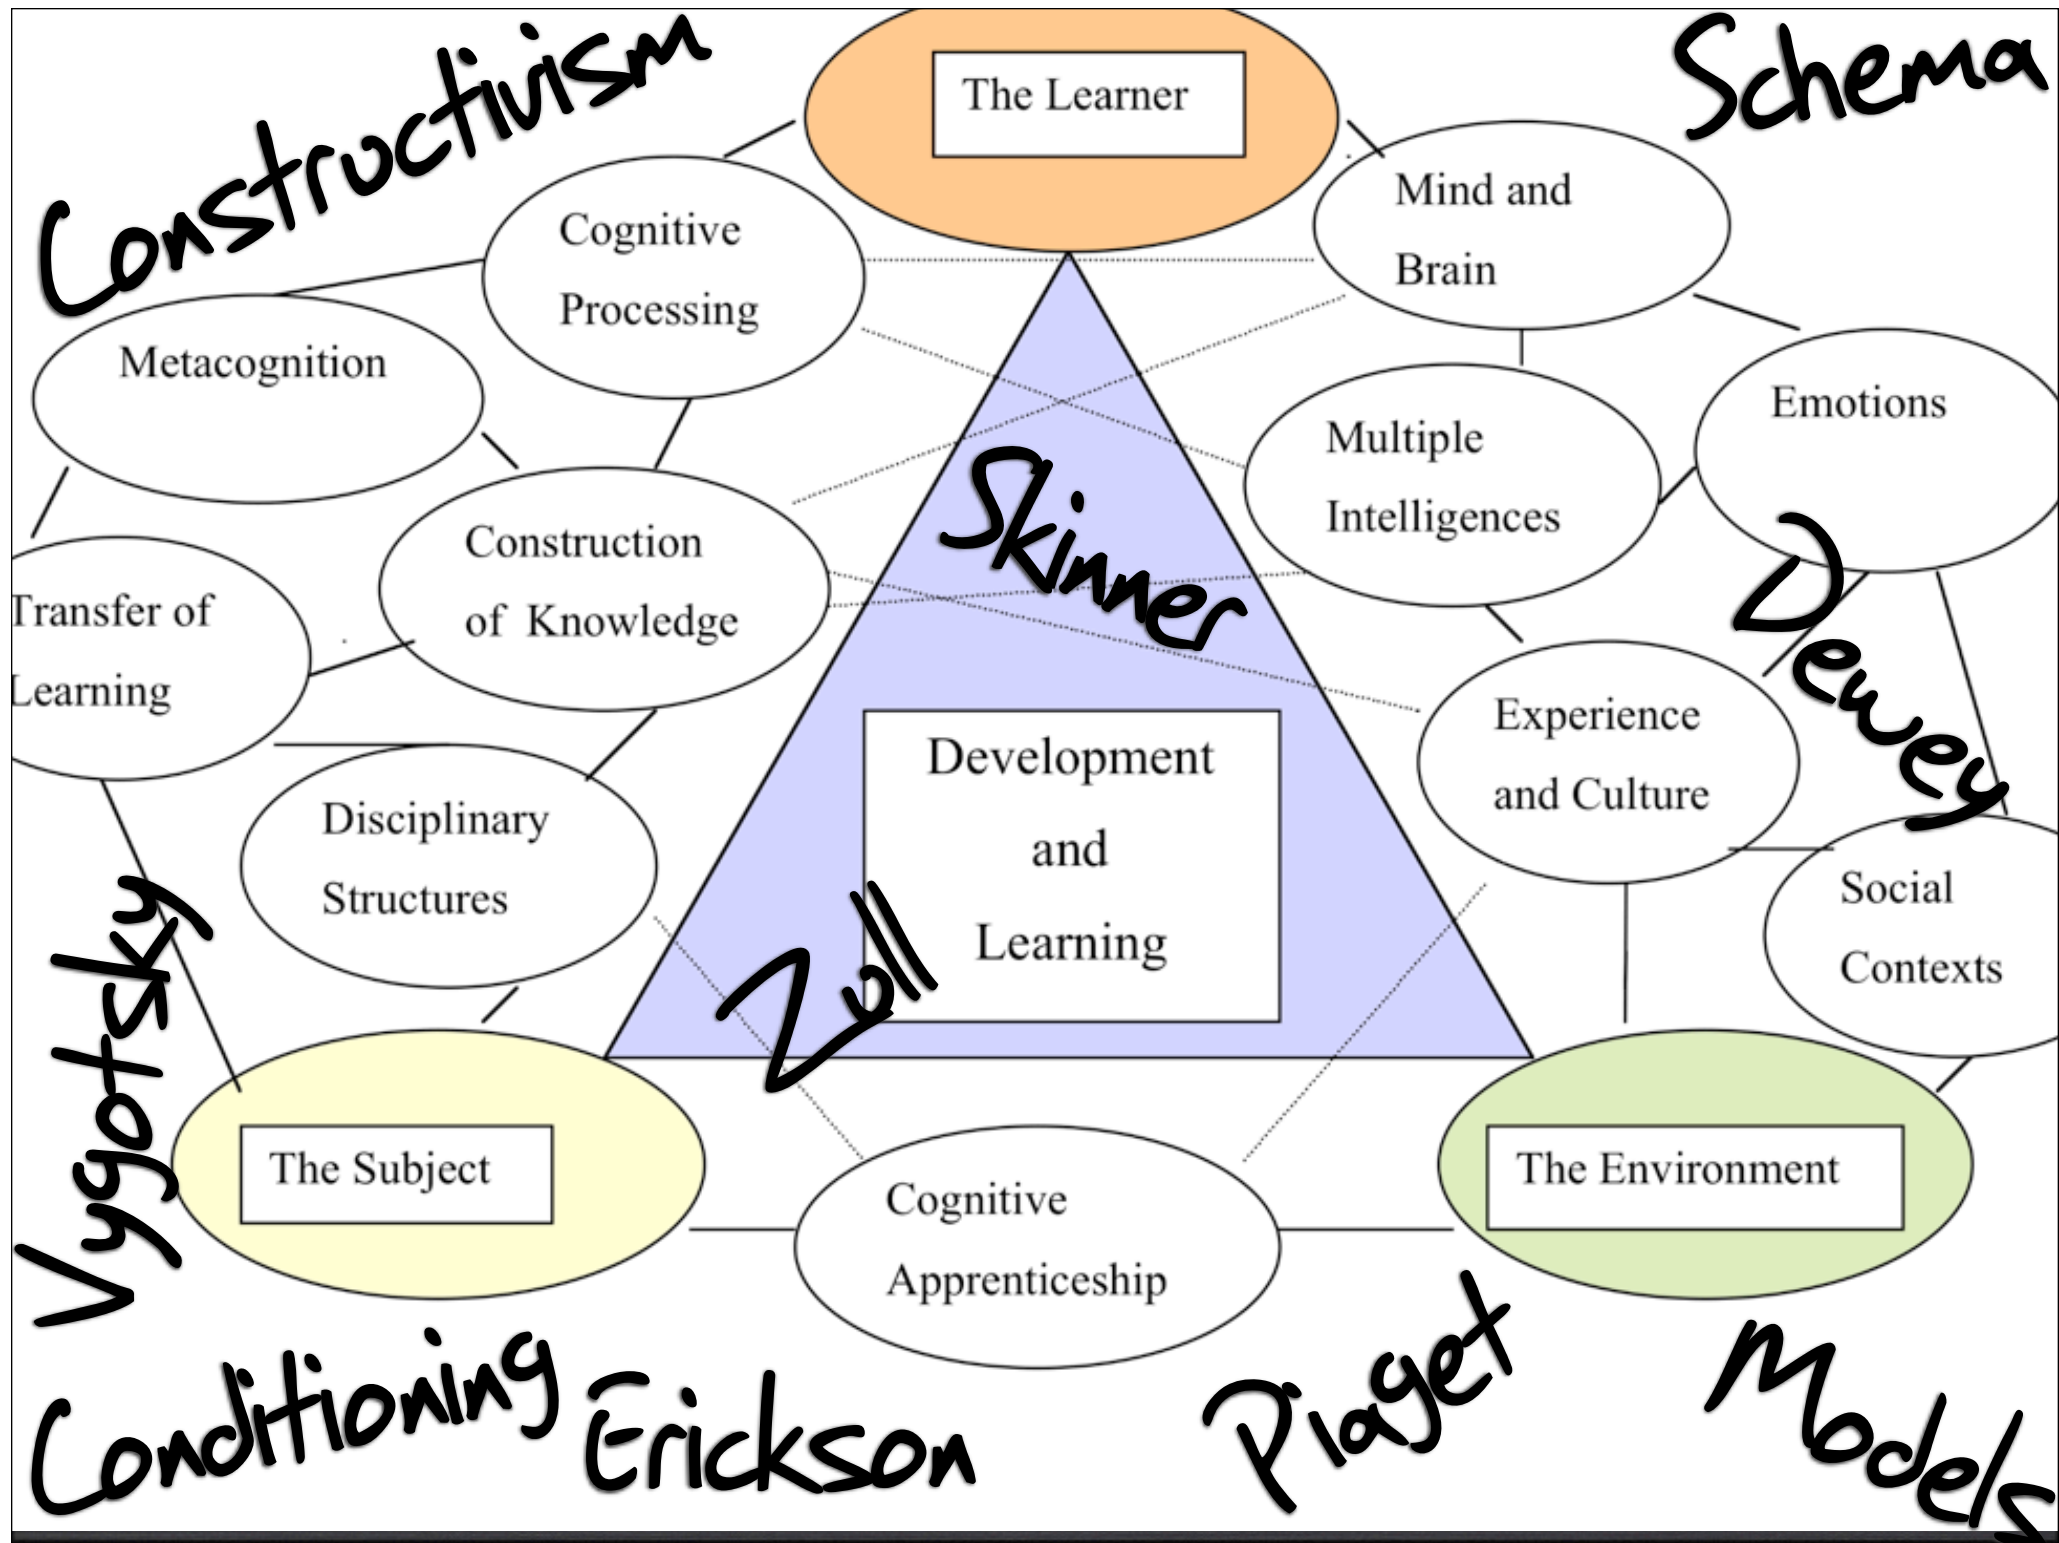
Constructivism

The Learner

Schema

Cognitive Processing

Mind and Brain

Metacognition

Emotions

Multiple Intelligences

Construction of Knowledge

Skinner

Transfer of Learning

Dewey

Experience and Culture

Development and Learning

Disciplinary Structures

Social Contexts

Zull

Vygotsky

The Subject

Cognitive Apprenticeship

The Environment

Conditioning

Erickson

Piaget

Models